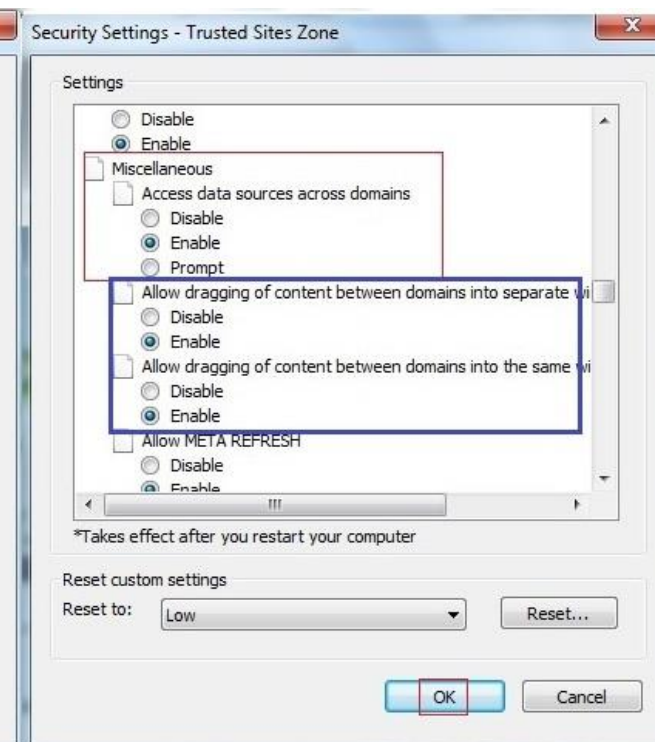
Security Settings - Trusted Sites Zone

Settings

Disable
Enable
Miscellaneous
Access data sources across domains
Disable
Enable
Prompt
Allow dragging of content between domains into separate wi
Disable
Enable
Allow dragging of content between domains into the same wi
Disable
Enable
Allow META REFRESH
Disable
Enable

*Takes effect after you restart your computer

Reset custom settings
Reset to: Low
Reset...

OK
Cancel